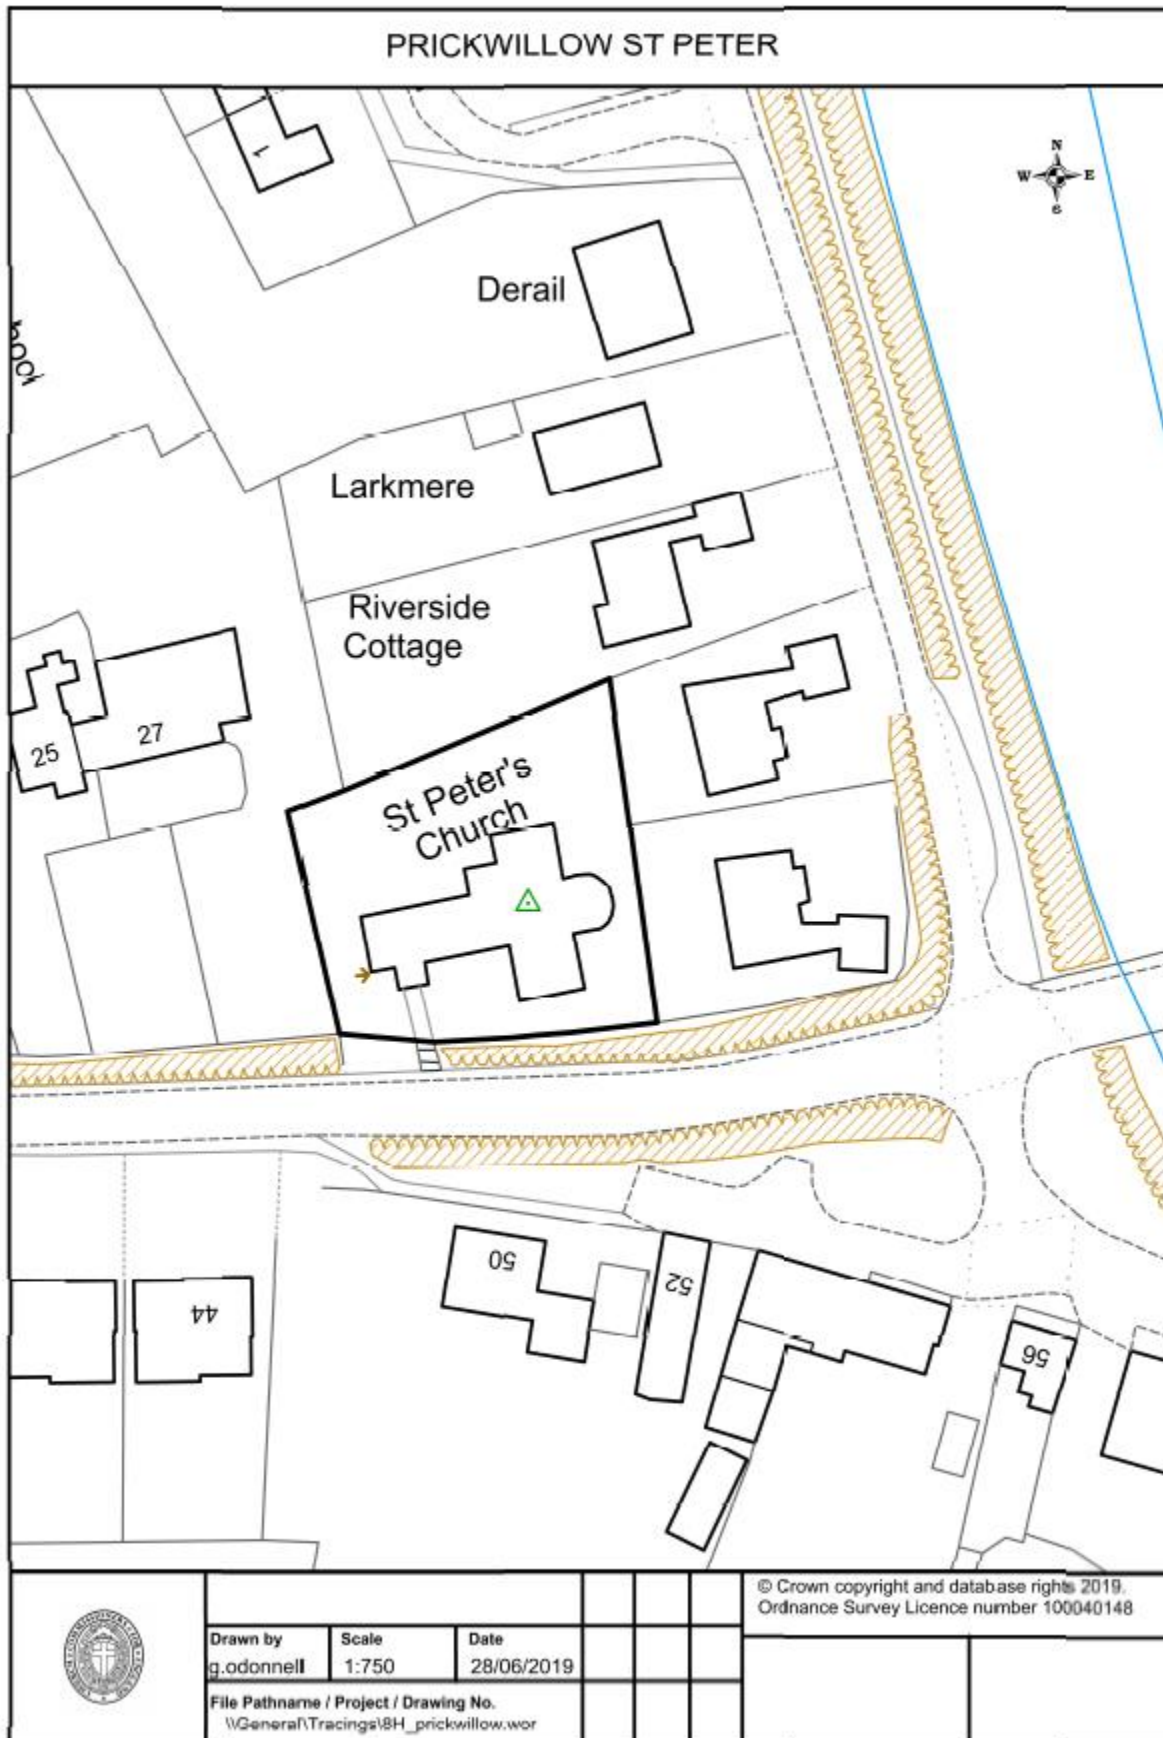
PRICKWILLOW ST PETER

N
W
E
S

Derail

hool

Larkmere

Riverside Cottage

25

27

St Peter's Church

50

52

44

56

© Crown copyright and database rights 2019. Ordnance Survey Licence number 100040148

| Drawn by | Scale | Date |
|---|---|---|
| g.odonnell | 1:750 | 28/06/2019 |

File Pathname / Project / Drawing No.
\\General\Tracings\8H_prickwillow.wor